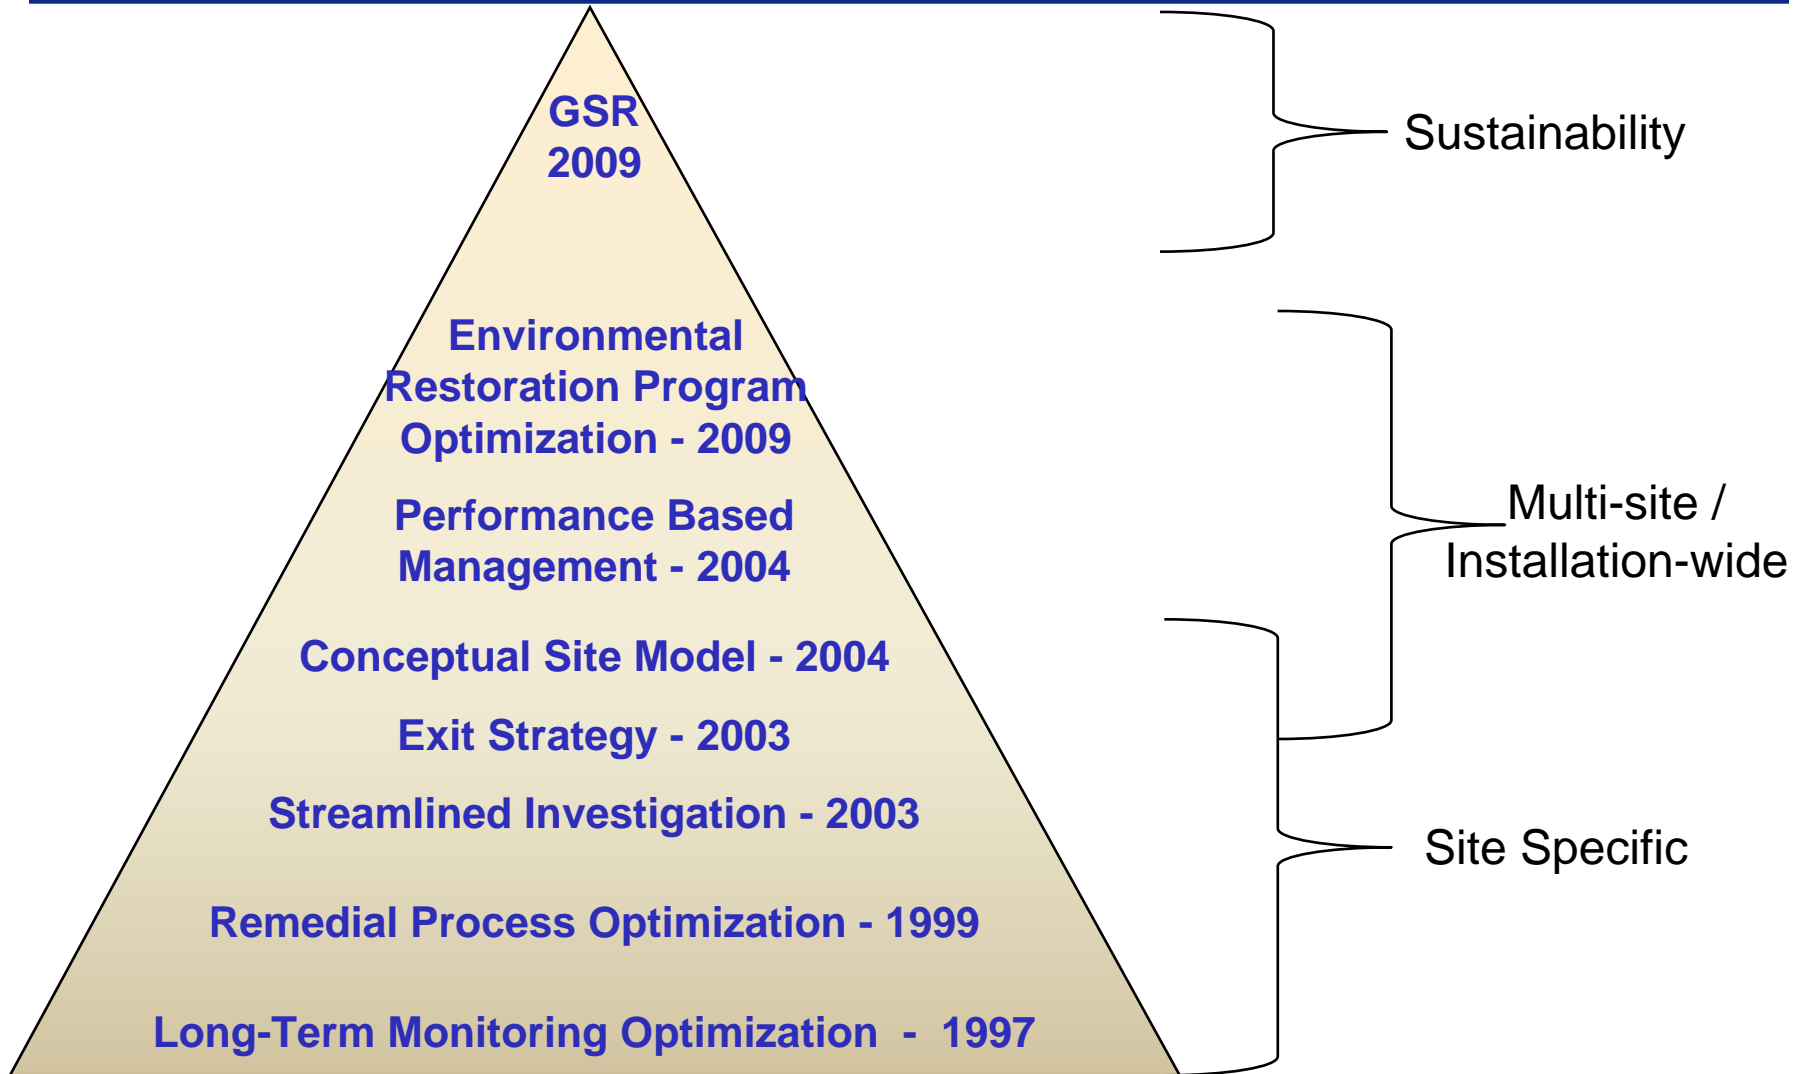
GSR
2009

Environmental Restoration Program Optimization - 2009

Performance Based Management - 2004

Conceptual Site Model - 2004

Exit Strategy - 2003

Streamlined Investigation - 2003

Remedial Process Optimization - 1999

Long-Term Monitoring Optimization - 1997

Sustainability

Multi-site / Installation-wide

Site Specific